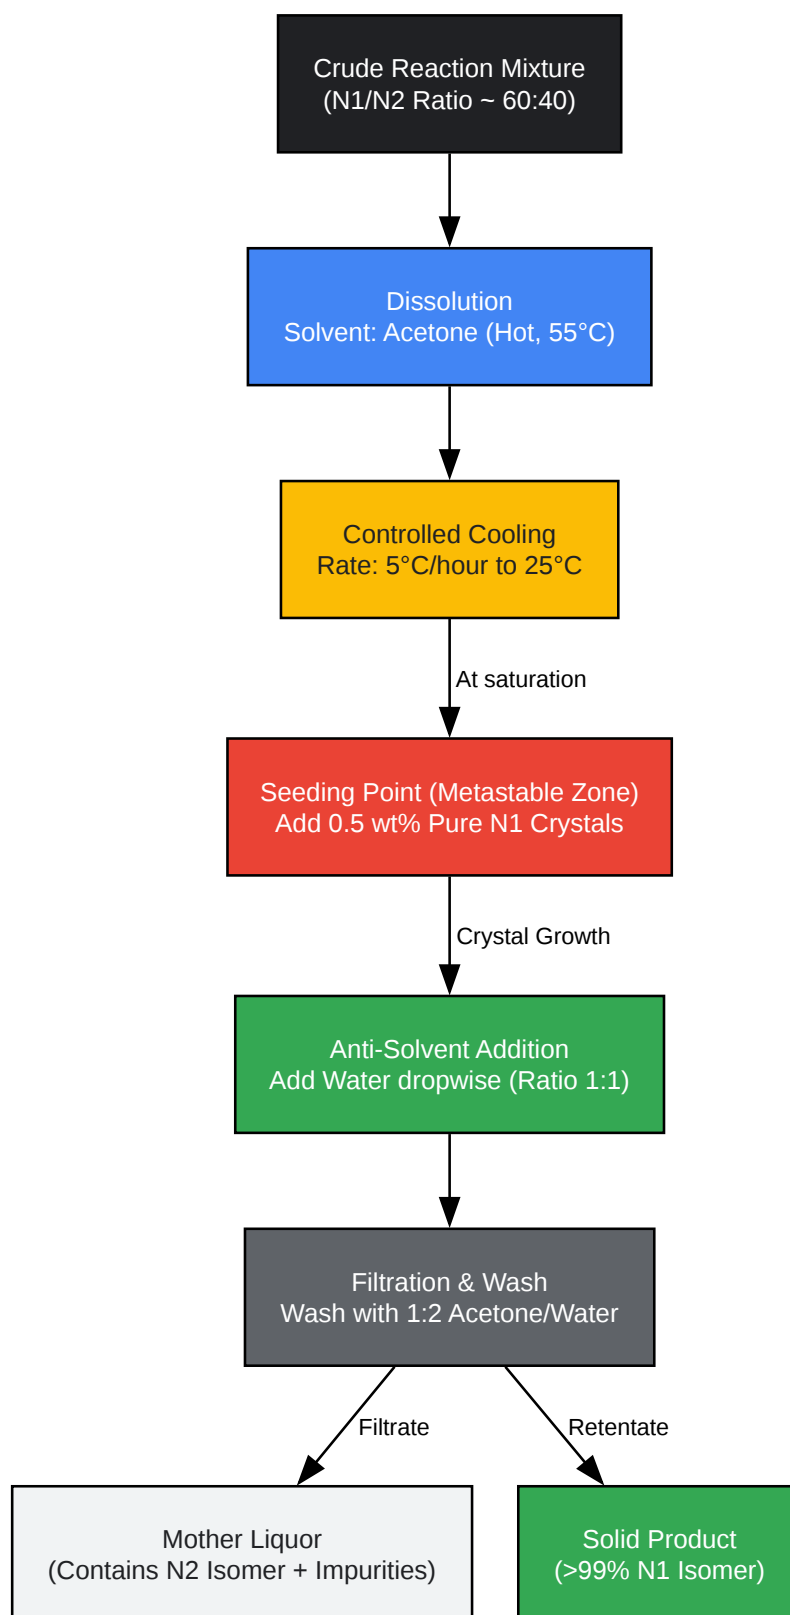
Crude Reaction Mixture
(N1/N2 Ratio ~ 60:40)

Dissolution
Solvent: Acetone (Hot, 55°C)

Controlled Cooling
Rate: 5°C/hour to 25°C

At saturation

Seeding Point (Metastable Zone)
Add 0.5 wt% Pure N1 Crystals

Crystal Growth

Anti-Solvent Addition
Add Water dropwise (Ratio 1:1)

Filtration & Wash
Wash with 1:2 Acetone/Water

Filtrate

Retentate

Mother Liquor
(Contains N2 Isomer + Impurities)

Solid Product
(>99% N1 Isomer)